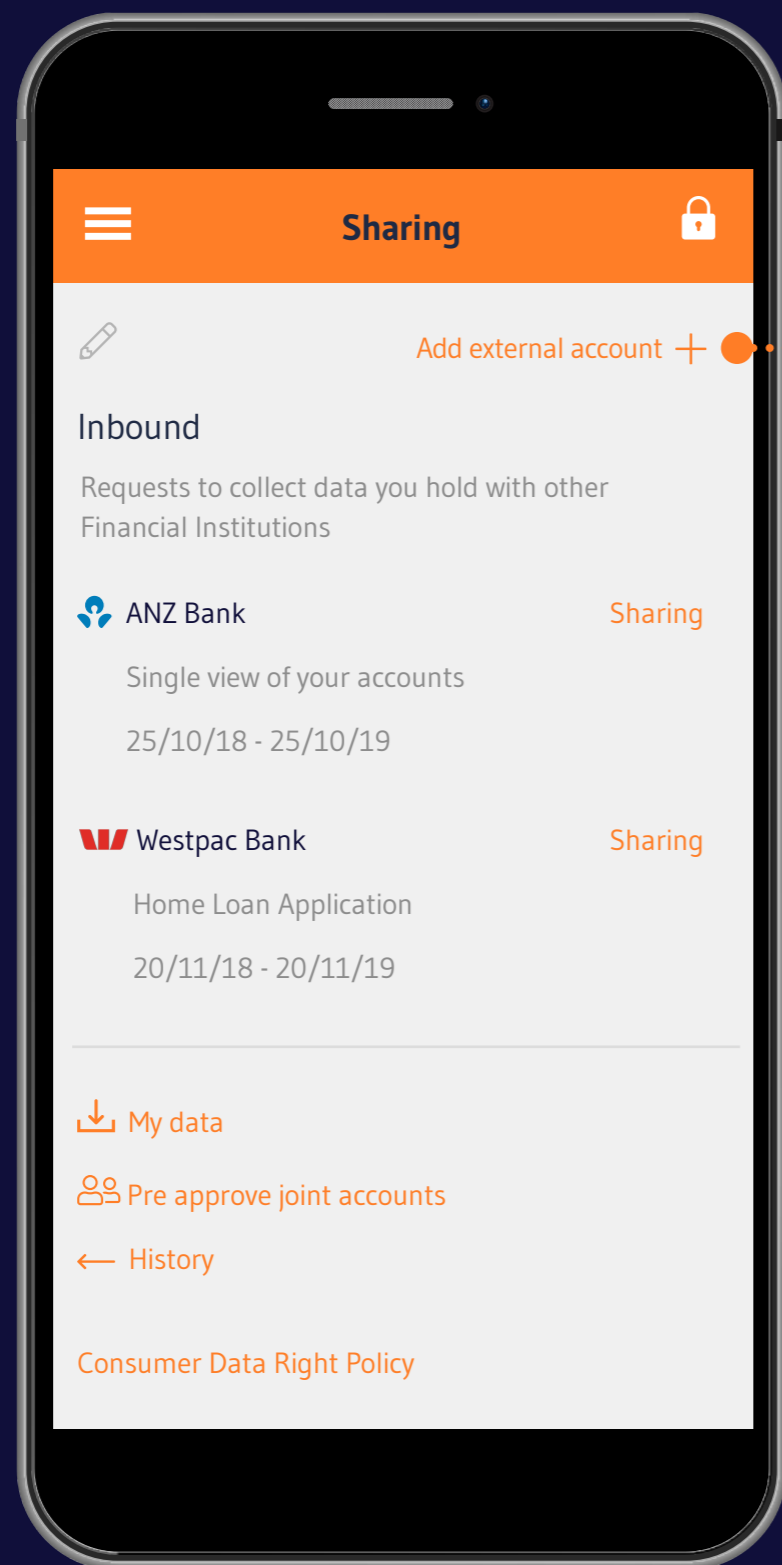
Sharing

Add external account +

Inbound

Requests to collect data you hold with other Financial Institutions

ANZ Bank
Sharing

Single view of your accounts

25/10/18 - 25/10/19

Westpac Bank
Sharing

Home Loan Application

20/11/18 - 20/11/19

My data

Pre approve joint accounts

History

Consumer Data Right Policy